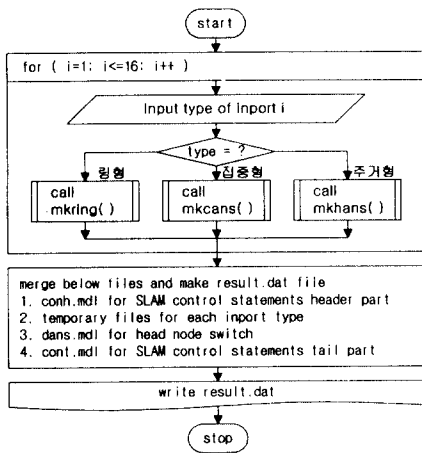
start

for ( i=1; i<=16; i++ )

Input type of Inport i

type = ?

링형

집중형

주거형

call mkring( )

call mkcans( )

call mkhans( )

merge below files and make result.dat file
1. conh.mdl for SLAM control statements header part
2. temporary files for each inport type
3. dans.mdl for head node switch
4. cont.mdl for SLAM control statements tail part

write result.dat

stop